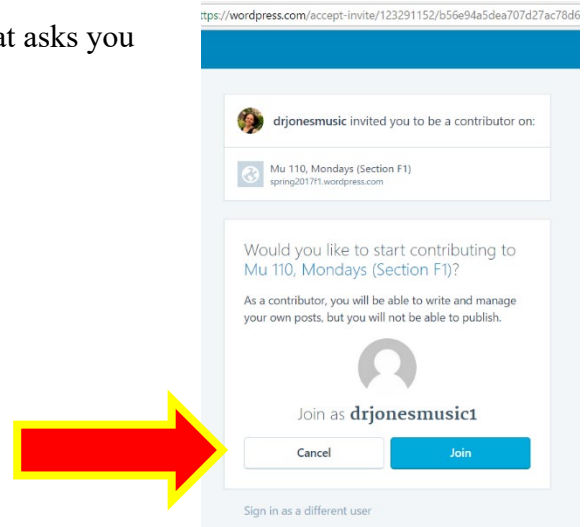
at asks you

ttps://wordpress.com/accept-invite/123291152/b56e94a5dea707d27ac78d6

drjonesmusic invited you to be a contributor on:

Mu 110, Mondays (Section F1)
spring2017f1.wordpress.com

Would you like to start contributing to Mu 110, Mondays (Section F1)?

As a contributor, you will be able to write and manage your own posts, but you will not be able to publish.

Join as drjonesmusic1

Cancel

Join

Sign in as a different user